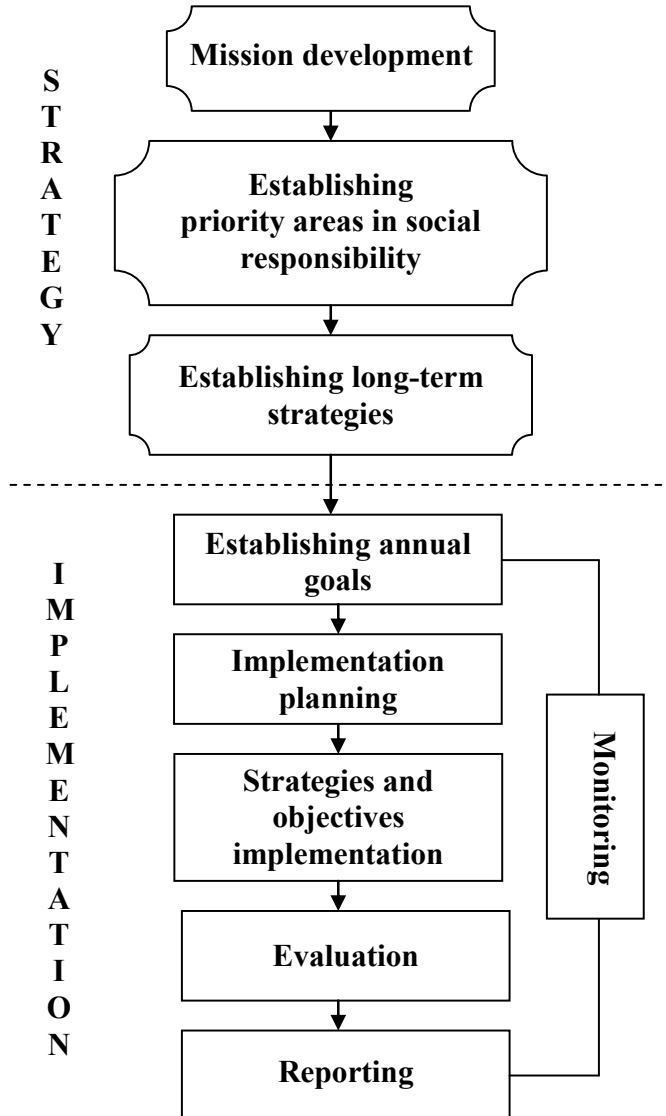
S
T
R
A
T
E
G
Y

Mission development

Establishing priority areas in social responsibility

Establishing long-term strategies

I
M
P
L
E
M
E
N
T
A
T
I
O
N

Establishing annual goals

Implementation planning

Strategies and objectives implementation

Evaluation

Reporting

Monitoring